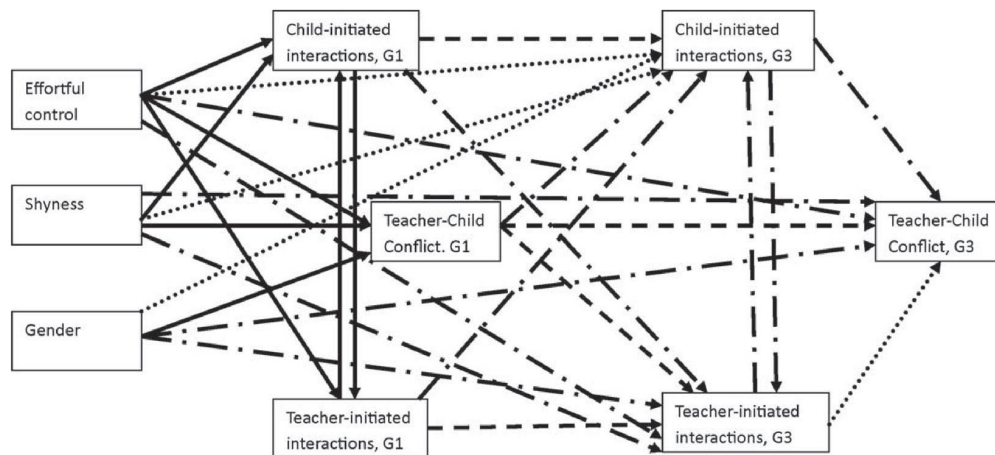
Effortful control

Shyness

Gender

Child-initiated interactions, G1

Teacher-Child Conflict. G1

Teacher-initiated interactions, G1

Child-initiated interactions, G3

Teacher-Child Conflict, G3

Teacher-initiated interactions, G3